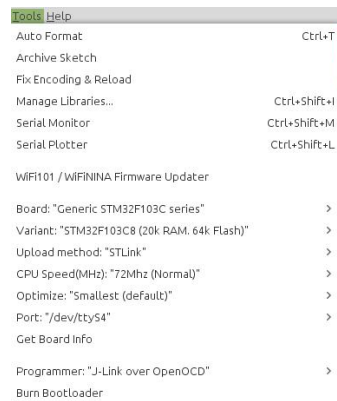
Tools Help

| | |
|---|---|
| Auto Format | Ctrl+T |
| Archive Sketch | |
| Fix Encoding & Reload | |
| Manage Libraries... | Ctrl+Shift+I |
| Serial Monitor | Ctrl+Shift+M |
| Serial Plotter | Ctrl+Shift+L |
| WiFi101 / WiFiNINA Firmware Updater | |
| Board: "Generic STM32F103C series" | > |
| Variant: "STM32F103C8 (20k RAM. 64k Flash)" | > |
| Upload method: "STLink" | > |
| CPU Speed(MHz): "72Mhz (Normal)" | > |
| Optimize: "Smallest (default)" | > |
| Port: "/dev/ttyS4" | > |
| Get Board Info | |
| Programmer: "J-Link over OpenOCD" | > |
| Burn Bootloader | |